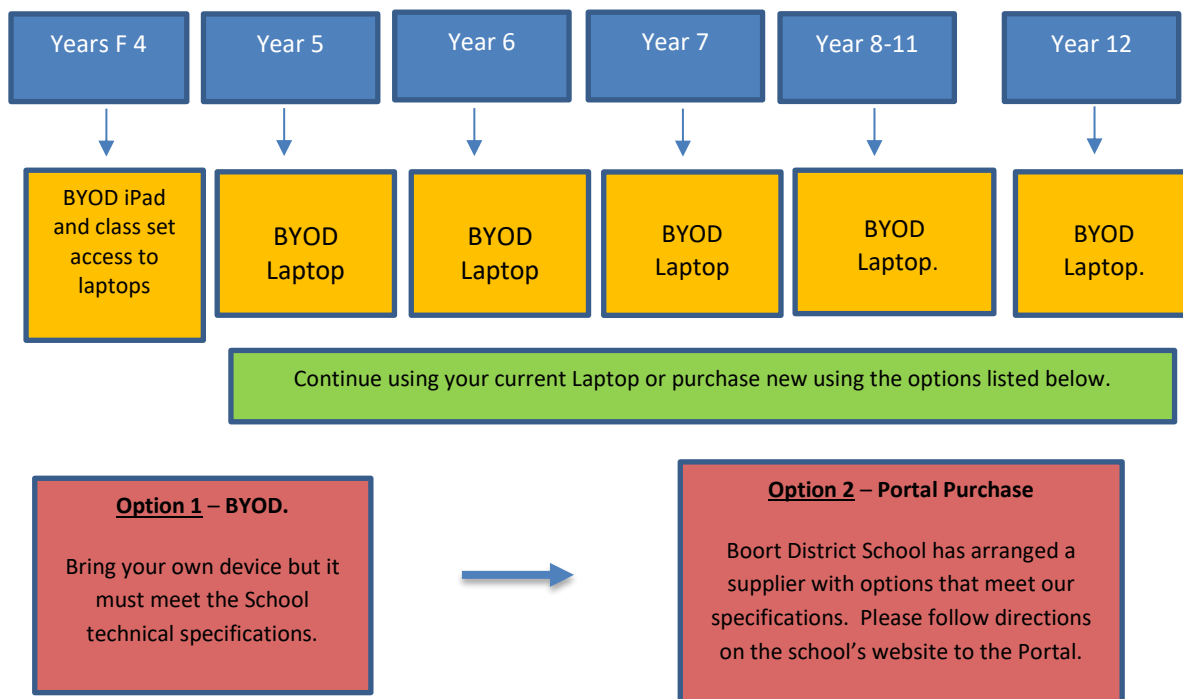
Years F 4

Year 5

Year 6

Year 7

Year 8-11

Year 12

BYOD iPad and class set access to laptops

BYOD Laptop

BYOD Laptop

BYOD Laptop

BYOD Laptop.

BYOD Laptop.

Continue using your current Laptop or purchase new using the options listed below.

Option 1 – BYOD.

Bring your own device but it must meet the School technical specifications.

Option 2 – Portal Purchase

Boort District School has arranged a supplier with options that meet our specifications. Please follow directions on the school's website to the Portal.